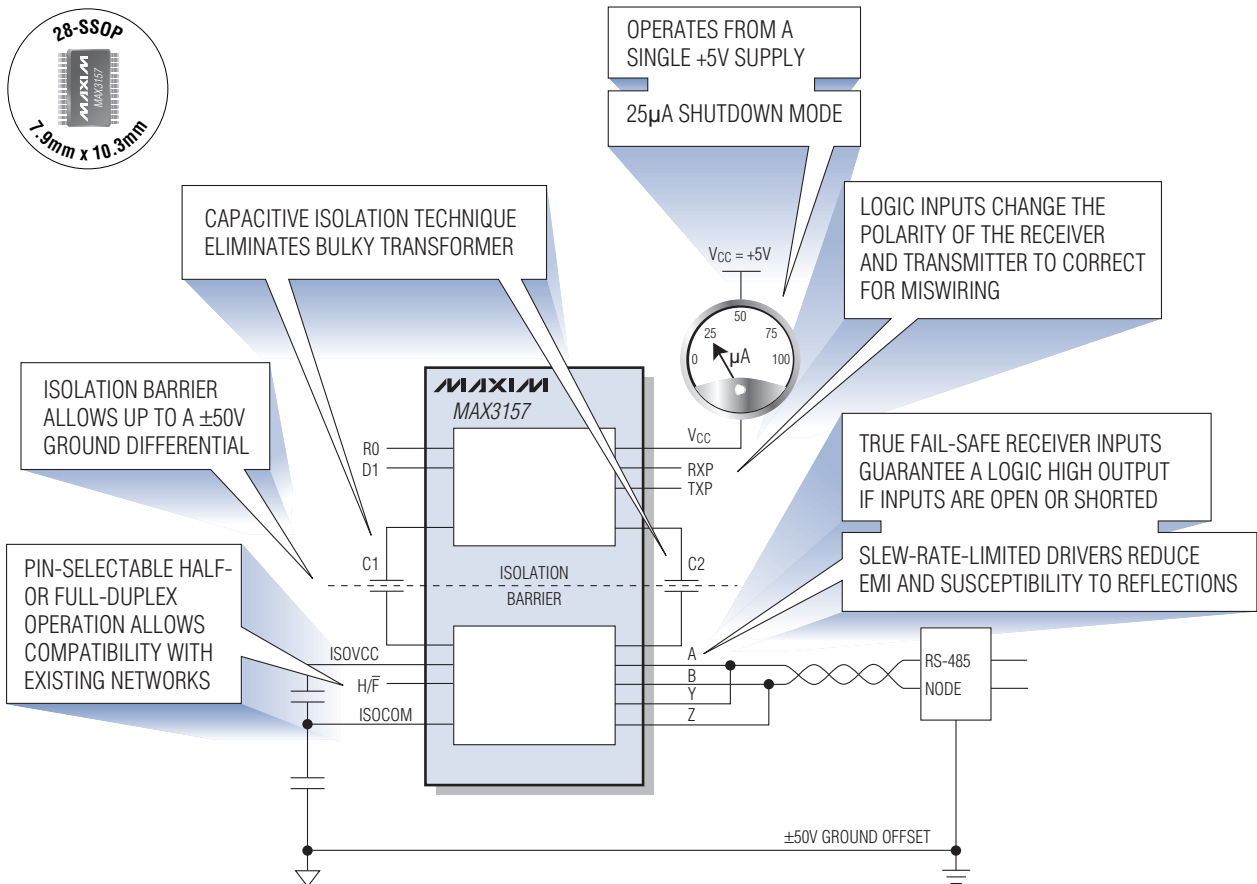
28-SSOP

MAXIM MAX3157

7.9mm x 10.3mm

OPERATES FROM A SINGLE +5V SUPPLY

25µA SHUTDOWN MODE

CAPACITIVE ISOLATION TECHNIQUE ELIMINATES BULKY TRANSFORMER

LOGIC INPUTS CHANGE THE POLARITY OF THE RECEIVER AND TRANSMITTER TO CORRECT FOR MISWIRING

$V_{CC}$ = +5V

0 25 50 75 100 µA

ISOLATION BARRIER ALLOWS UP TO A ±50V GROUND DIFFERENTIAL

MAXIM
MAX3157

R0
D1

$V_{CC}$
RXP
TXP

TRUE FAIL-SAFE RECEIVER INPUTS GUARANTEE A LOGIC HIGH OUTPUT IF INPUTS ARE OPEN OR SHORTED

SLEW-RATE-LIMITED DRIVERS REDUCE EMI AND SUSCEPTIBILITY TO REFLECTIONS

PIN-SELECTABLE HALF- OR FULL-DUPLEX OPERATION ALLOWS COMPATIBILITY WITH EXISTING NETWORKS

C1

ISOLATION BARRIER

C2

ISOVCC
H/$\overline{F}$
ISOCOM

A
B
Y
Z

RS-485 NODE

±50V GROUND OFFSET